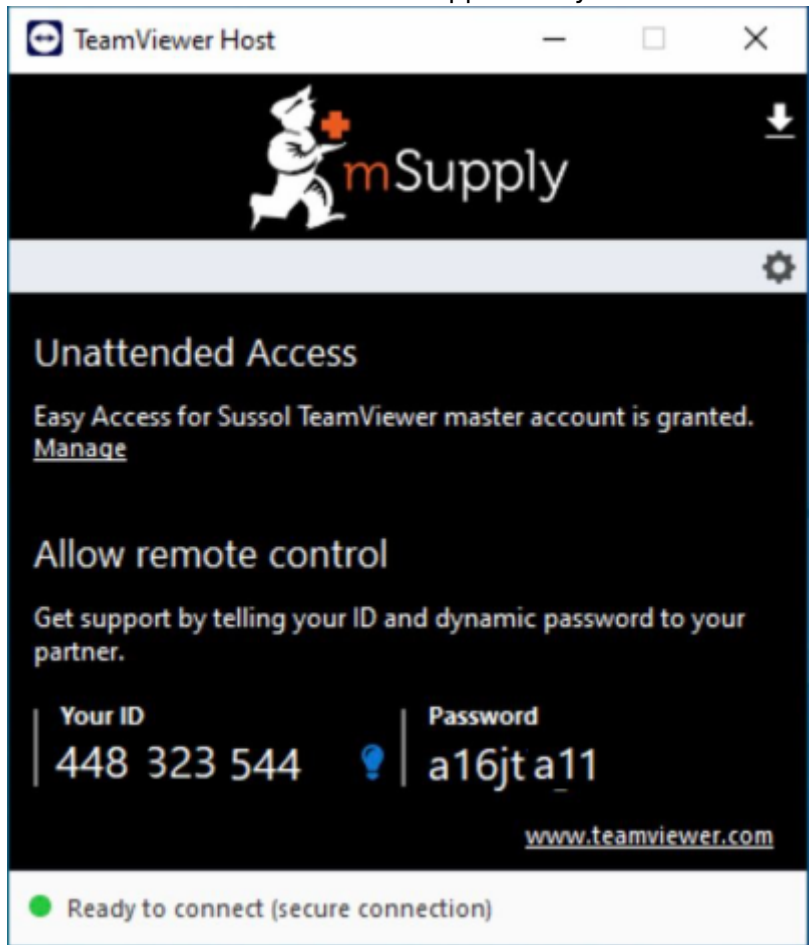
TeamViewer Host

mSupply

Unattended Access

Easy Access for Sussol TeamViewer master account is granted. Manage

Allow remote control

Get support by telling your ID and dynamic password to your partner.

Your ID
448 323 544

Password
a16jt a11

www.teamviewer.com

Ready to connect (secure connection)